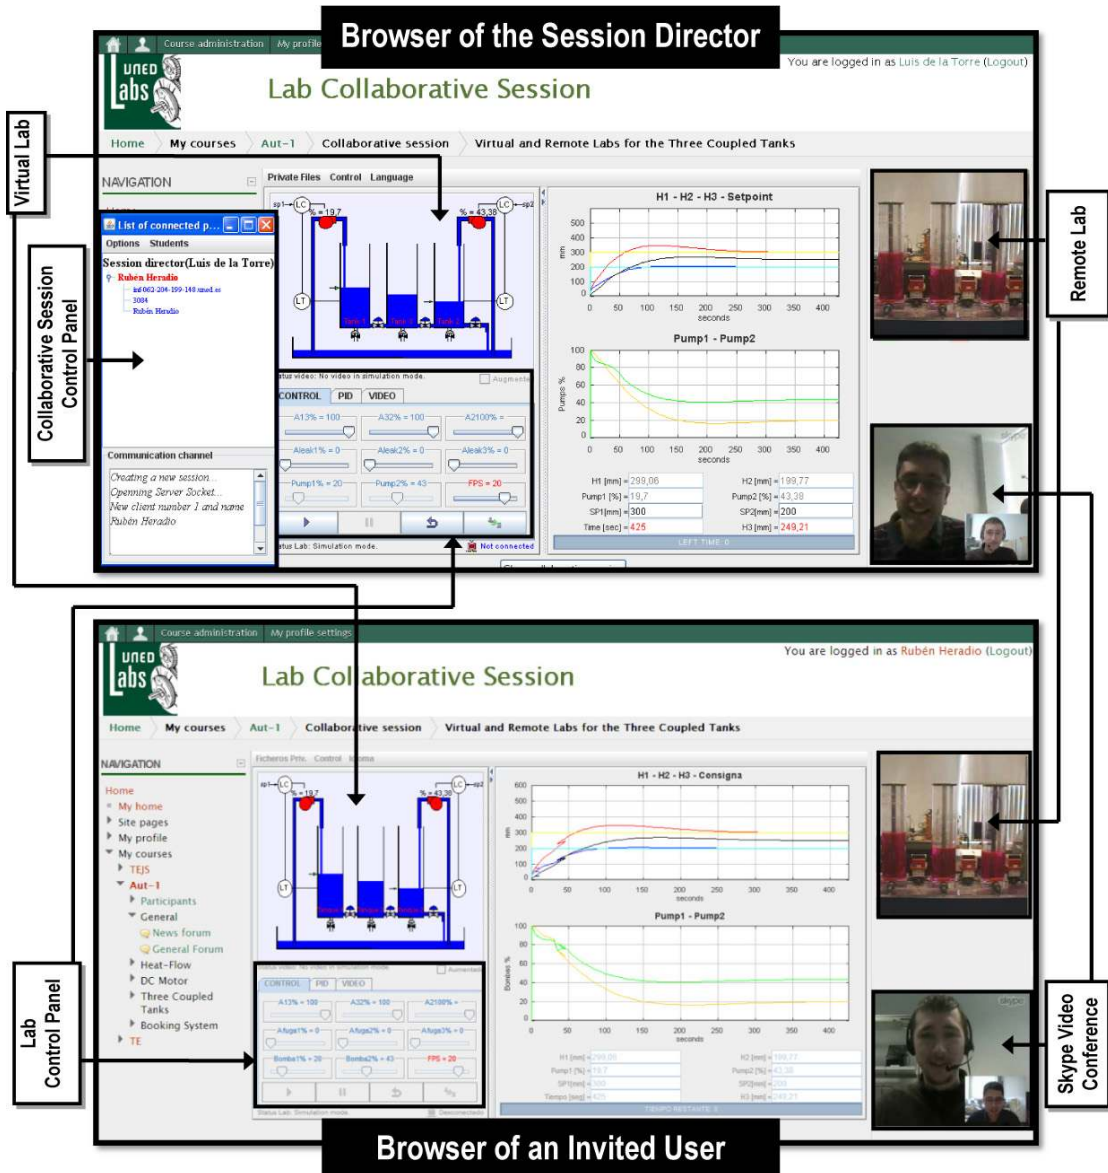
Browser of the Session Director

Course administration My profile

You are logged in as Luis de la Torre (Logout)

UNED Labs

Lab Collaborative Session

Home My courses Aut-1 Collaborative session Virtual and Remote Labs for the Three Coupled Tanks

NAVIGATION

Virtual Lab

Collaborative Session Control Panel

List of connected p...

Options Students

Session director(Luis de la Torre)
Rubén Heradio
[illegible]
3084
Rubén Heradio

Communication channel

Creating a new session...
Openning Server Socket...
New client number 1 and name Rubén Heradio

Private Files Control Language

sp1 LC % = 19,7 % = 43,38 LC sp2

LT LT

Status video: No video in simulation mode. Augmented

CONTROL PID VIDEO

A13% = 100 A32% = 100 A2100% =

Aleak1% = 0 Aleak2% = 0 Aleak3% = 0

Pump1% = 20 Pump2% = 43 FPS = 20

Status Lab: Simulation mode. Not connected

H1 - H2 - H3 - Setpoint

500 400 300 200 100 0

mm

0 50 100 150 200 250 300 350 400
seconds

Pump1 - Pump2

100 80 60 40 20 0

Pumps %

0 50 100 150 200 250 300 350 400
seconds

H1 [mm] = 299,06 H2 [mm] = 199,77
Pump1 [%] = 19,7 Pump2 [%] = 43,38
SP1[mm] = 300 SP2[mm] = 200
Time [sec] = 425 H3 [mm] = 249,21

LEFT TIME: 0

Remote Lab

Course administration My profile settings

You are logged in as Rubén Heradio (Logout)

UNED Labs

Lab Collaborative Session

Home My courses Aut-1 Collaborative session Virtual and Remote Labs for the Three Coupled Tanks

NAVIGATION

Home
My home
Site pages
My profile
My courses
TEJS
Aut-1
Participants
General
News forum
General Forum
Heat-Flow
DC Motor
Three Coupled Tanks
Booking System
TE

Ficheros Priv. Control Idioma

sp1 LC % = 19,7 % = 43,38 LC sp2

LT LT

CONTROL PID VIDEO

A13% = 100 A32% = 100 A2100% =

Afuga1% = 0 Afuga2% = 0 Afuga3% = 0

Bomba1% = 20 Bomba2% = 43 FPS = 20

H1 - H2 - H3 - Consigna

600 500 400 300 200 100 0

mm

0 50 100 150 200 250 300 350 400
seconds

Pump1 - Pump2

100 80 60 40 20 0

Bombas %

0 50 100 150 200 250 300 350 400
seconds

H1 [mm] = 299,06 H2 [mm] = 199,77
Pump1 [%] = 19,7 Pump2 [%] = 43,38
SP1[mm] = 300 SP2[mm] = 200
Tiempo [seg] = 425 H3 [mm] = 249,21

TIEMPO RESTANTE: 0

Lab Control Panel

Skype Video Conference

skype

Browser of an Invited User